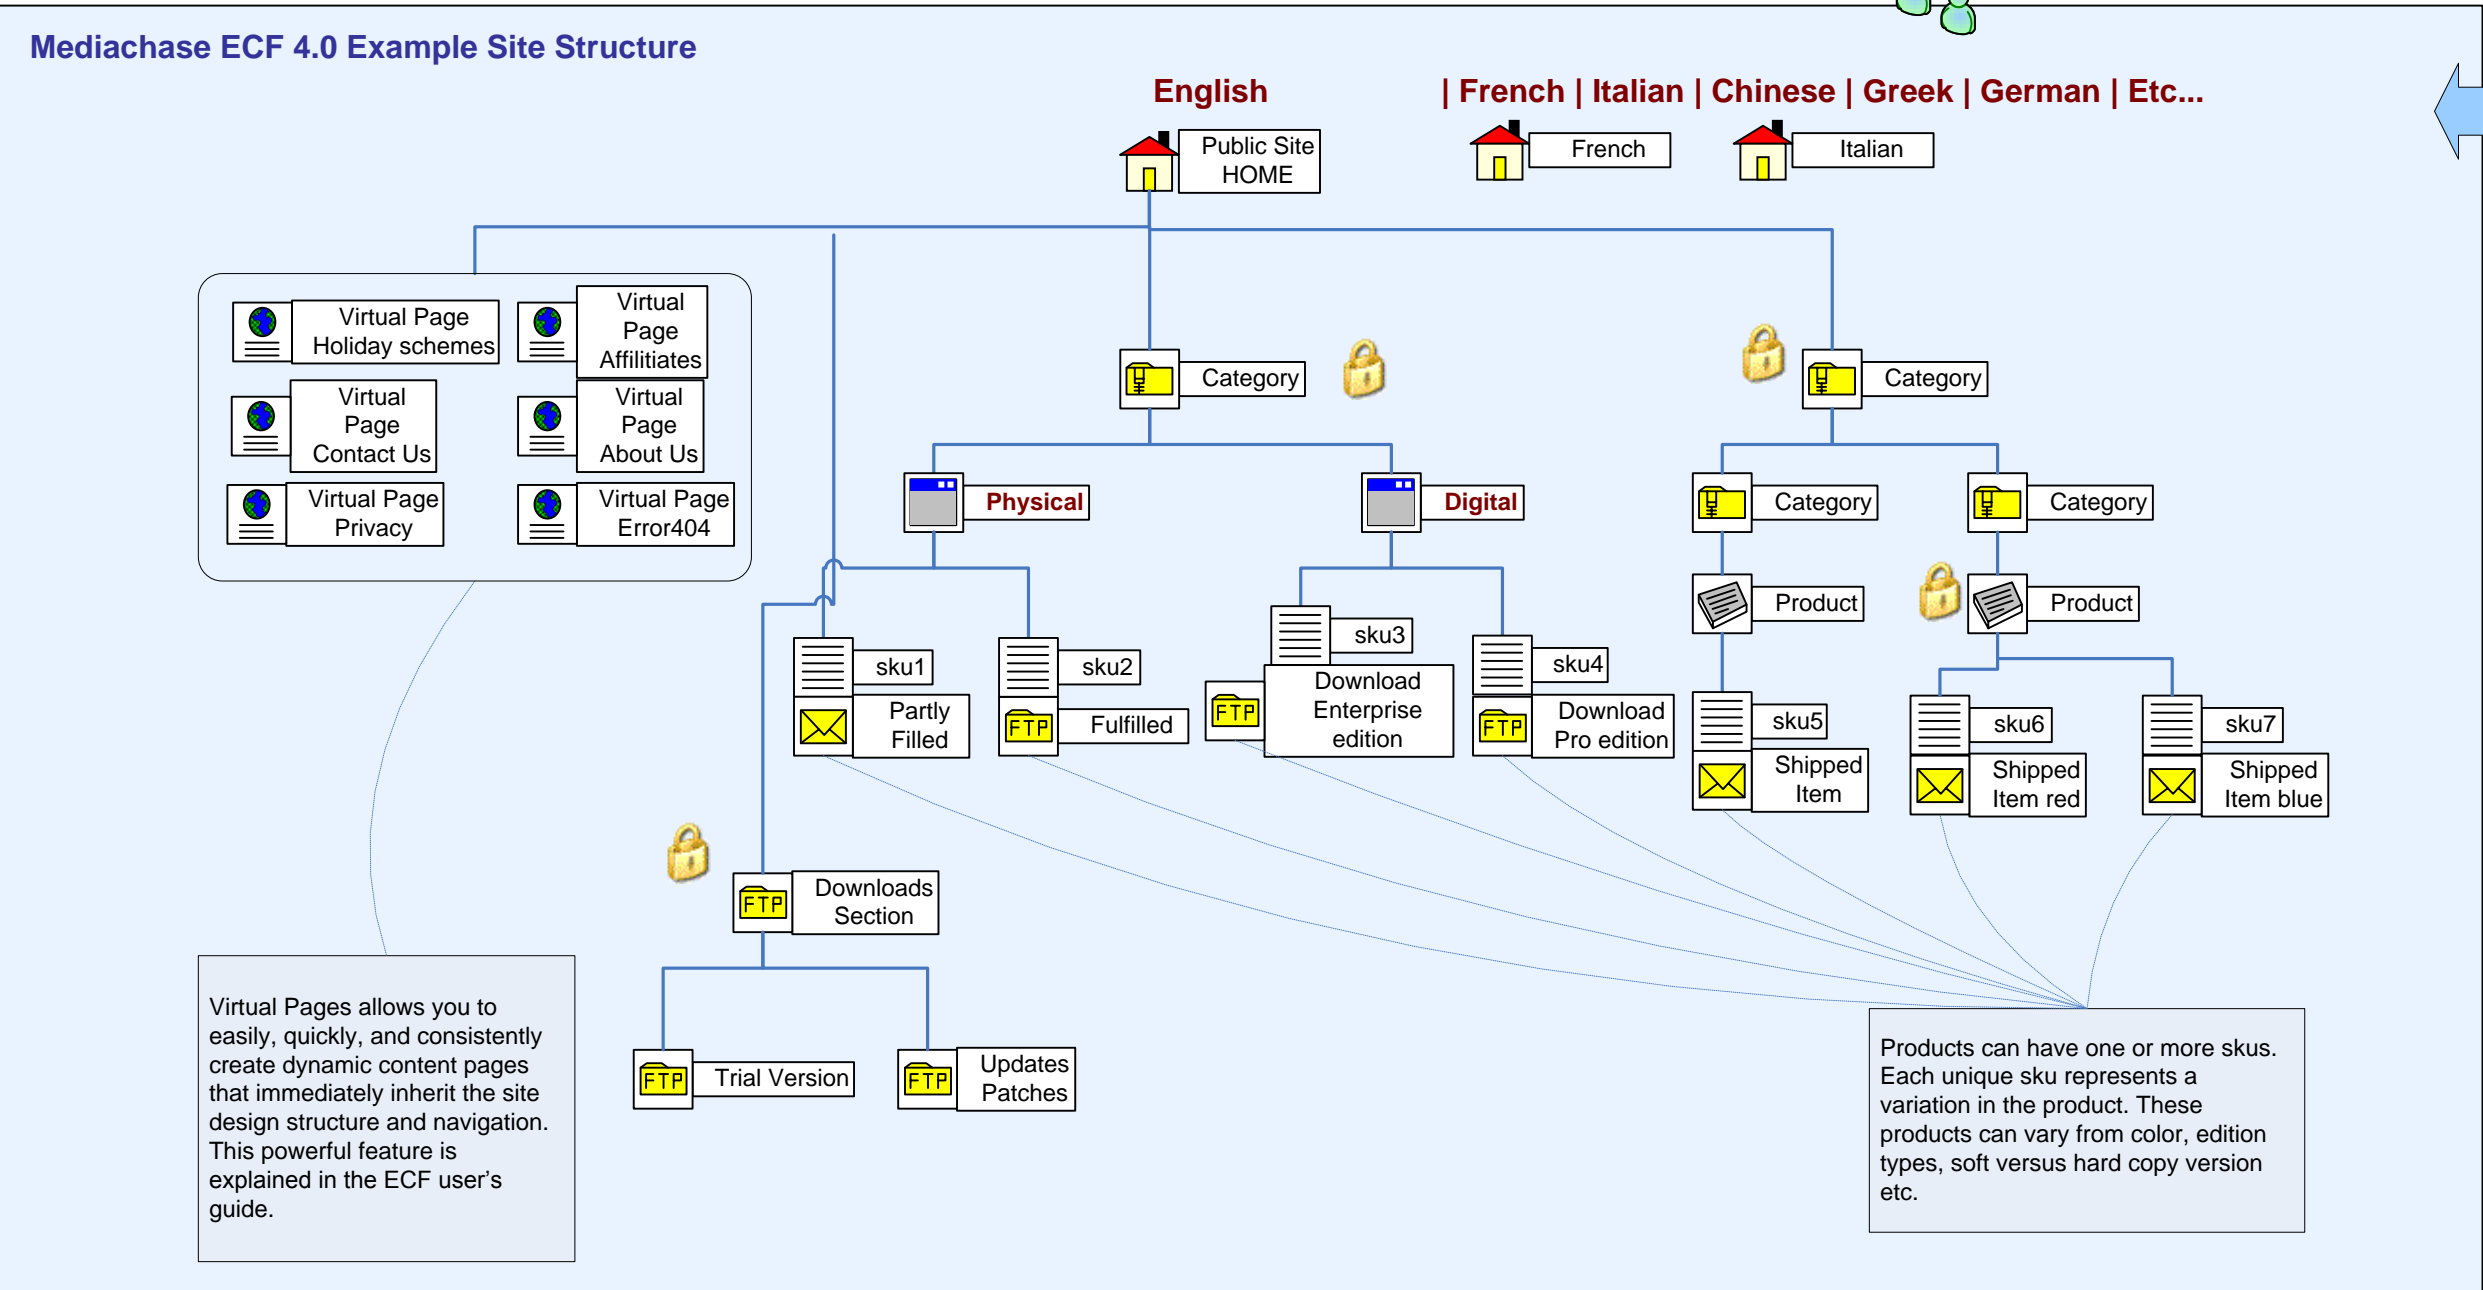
Mediachase ECF 4.0 Example Site Structure

English

| French | Italian | Chinese | Greek | German | Etc...

Public Site HOME

French

Italian

Virtual Page Holiday schemes

Virtual Page Affilitiates

Virtual Page Contact Us

Virtual Page About Us

Virtual Page Privacy

Virtual Page Error404

Category

Category

Physical

Digital

Category

Category

Product

Product

sku1

Partly Filled

sku2

Fulfilled

sku3

Download Enterprise edition

sku4

Download Pro edition

sku5

Shipped Item

sku6

Shipped Item red

sku7

Shipped Item blue

FTP

Downloads Section

Trial Version

Updates Patches

Virtual Pages allows you to easily, quickly, and consistently create dynamic content pages that immediately inherit the site design structure and navigation. This powerful feature is explained in the ECF user's guide.

Products can have one or more skus. Each unique sku represents a variation in the product. These products can vary from color, edition types, soft versus hard copy version etc.